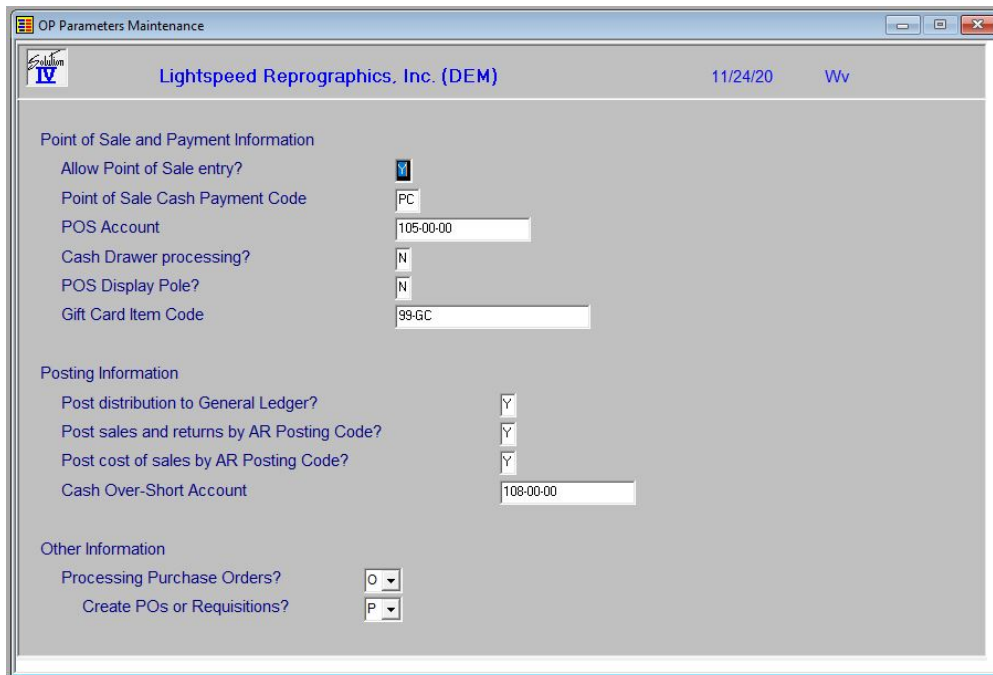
OP Parameters Maintenance

Solution IV

Lightspeed Reprographics, Inc. (DEM) 11/24/20 Wv

Point of Sale and Payment Information

Allow Point of Sale entry? Y

Point of Sale Cash Payment Code PC

POS Account 105-00-00

Cash Drawer processing? N

POS Display Pole? N

Gift Card Item Code 99-GC

Posting Information

Post distribution to General Ledger? Y

Post sales and returns by AR Posting Code? Y

Post cost of sales by AR Posting Code? Y

Cash Over-Short Account 108-00-00

Other Information

Processing Purchase Orders? O

Create POs or Requisitions? P